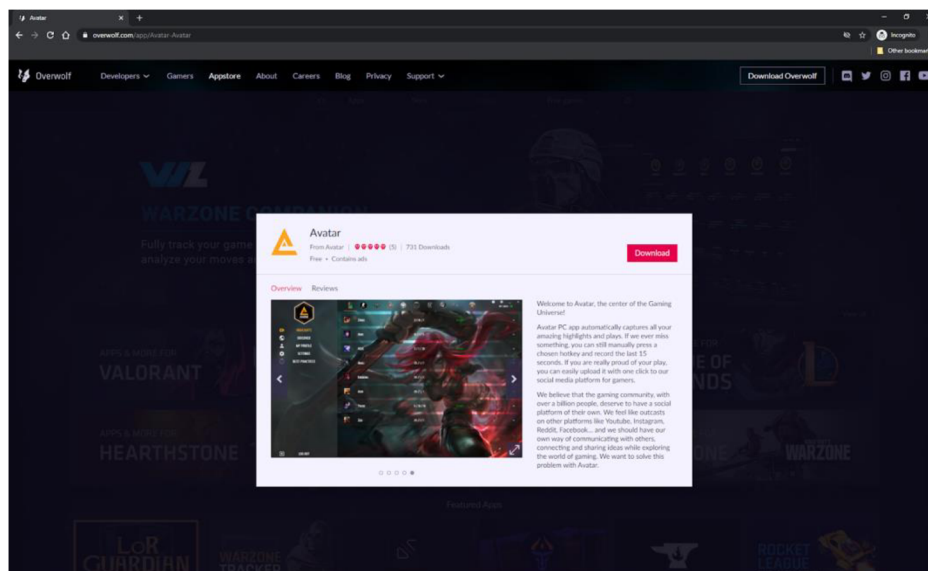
Avatar
overwolf.com/app/Avatar-Avatar
Incognito
Other bookmarks

Overwolf Developers Gamers Appstore About Careers Blog Privacy Support
Download Overwolf

WARZONE COMPANION
Fully track your game
analyze your moves a

Avatar
From Avatar | (5) | 731 Downloads
Free • Contains ads
Download

Overview Reviews

Welcome to Avatar, the center of the Gaming Universe!

Avatar PC app automatically captures all your amazing highlights and plays. If we ever miss something, you can still manually press a chosen hotkey and record the last 15 seconds. If you are really proud of your play, you can easily upload it with one click to our social media platform for gamers.

We believe that the gaming community, with over a billion people, deserve to have a social platform of their own. We feel like outcasts on other platforms like Youtube, Instagram, Reddit, Facebook... and we should have our own way of communicating with others, connecting and sharing ideas while exploring the world of gaming. We want to solve this problem with Avatar.

APPS & MORE FOR
VALORANT
APPS & MORE FOR
HEARTHSTONE
E OF
NDS
WARZONE
Featured Apps
LoR GUARDIAN
WARZONE TRACKER
ROCKET LEAGUE